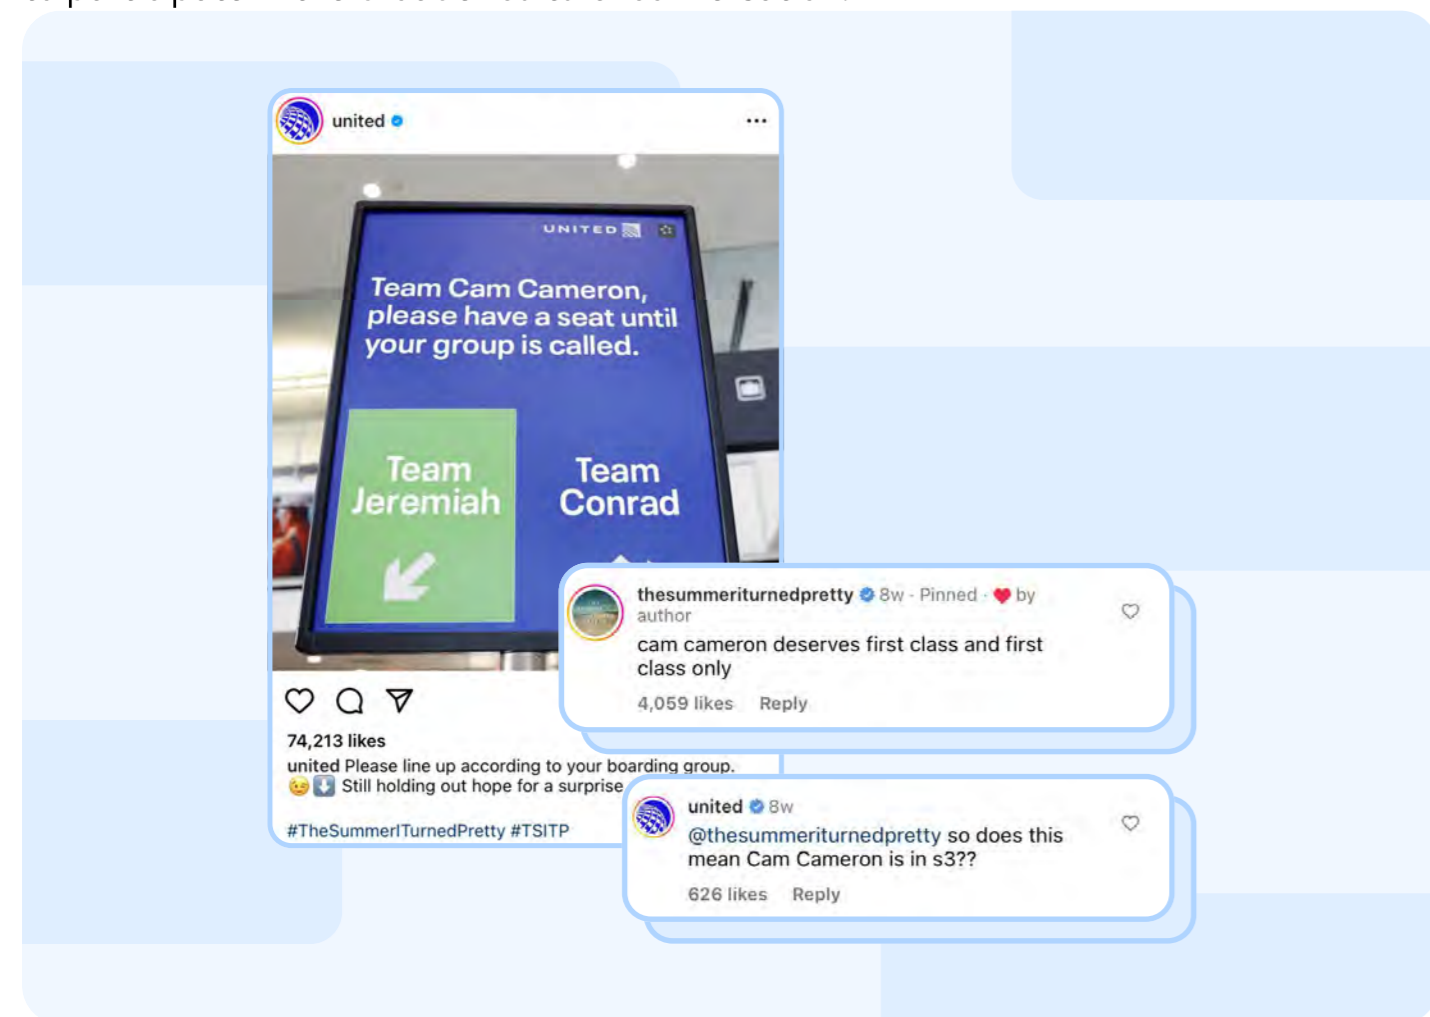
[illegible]

united

UNITED

Team Cam Cameron, please have a seat until your group is called.

Team Jeremiah

Team Conrad

74,213 likes

united Please line up according to your boarding group. 😉⬇️ Still holding out hope for a surprise

#TheSummerITurnedPretty #TSITP

thesummeriturnedpretty 8w · Pinned · ❤️ by author

cam cameron deserves first class and first class only

4,059 likes Reply

united 8w

@thesummeriturnedpretty so does this mean Cam Cameron is in s3??

626 likes Reply